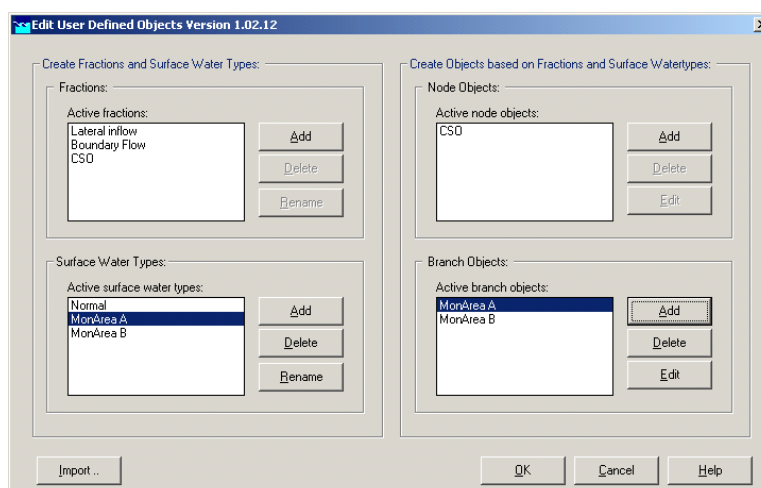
Edit User Defined Objects Version 1.02.12

Create Fractions and Surface Water Types:

Fractions:

Active fractions:

Lateral inflow
Boundary Flow
CSO

Add

Delete

Rename

Surface Water Types:

Active surface water types:

Normal
MonArea A
MonArea B

Add

Delete

Rename

Create Objects based on Fractions and Surface Watertypes:

Node Objects:

Active node objects:

CSO

Add

Delete

Edit

Branch Objects:

Active branch objects:

MonArea A
MonArea B

Add

Delete

Edit

Import ..

OK

Cancel

Help